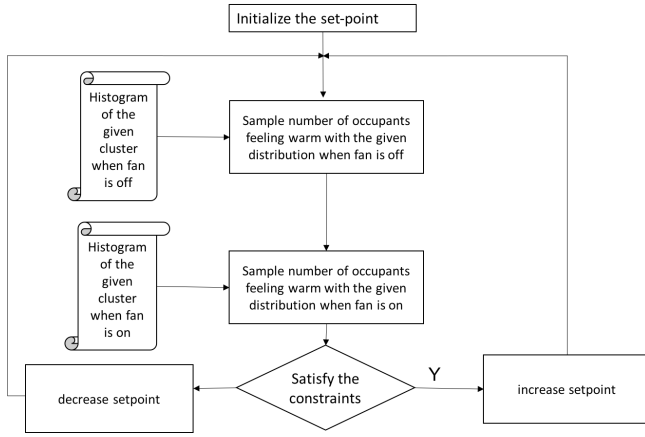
Initialize the set-point

Histogram of the given cluster when fan is off

Sample number of occupants feeling warm with the given distribution when fan is off

Histogram of the given cluster when fan is on

Sample number of occupants feeling warm with the given distribution when fan is on

Satisfy the constraints

Y

decrease setpoint

increase setpoint